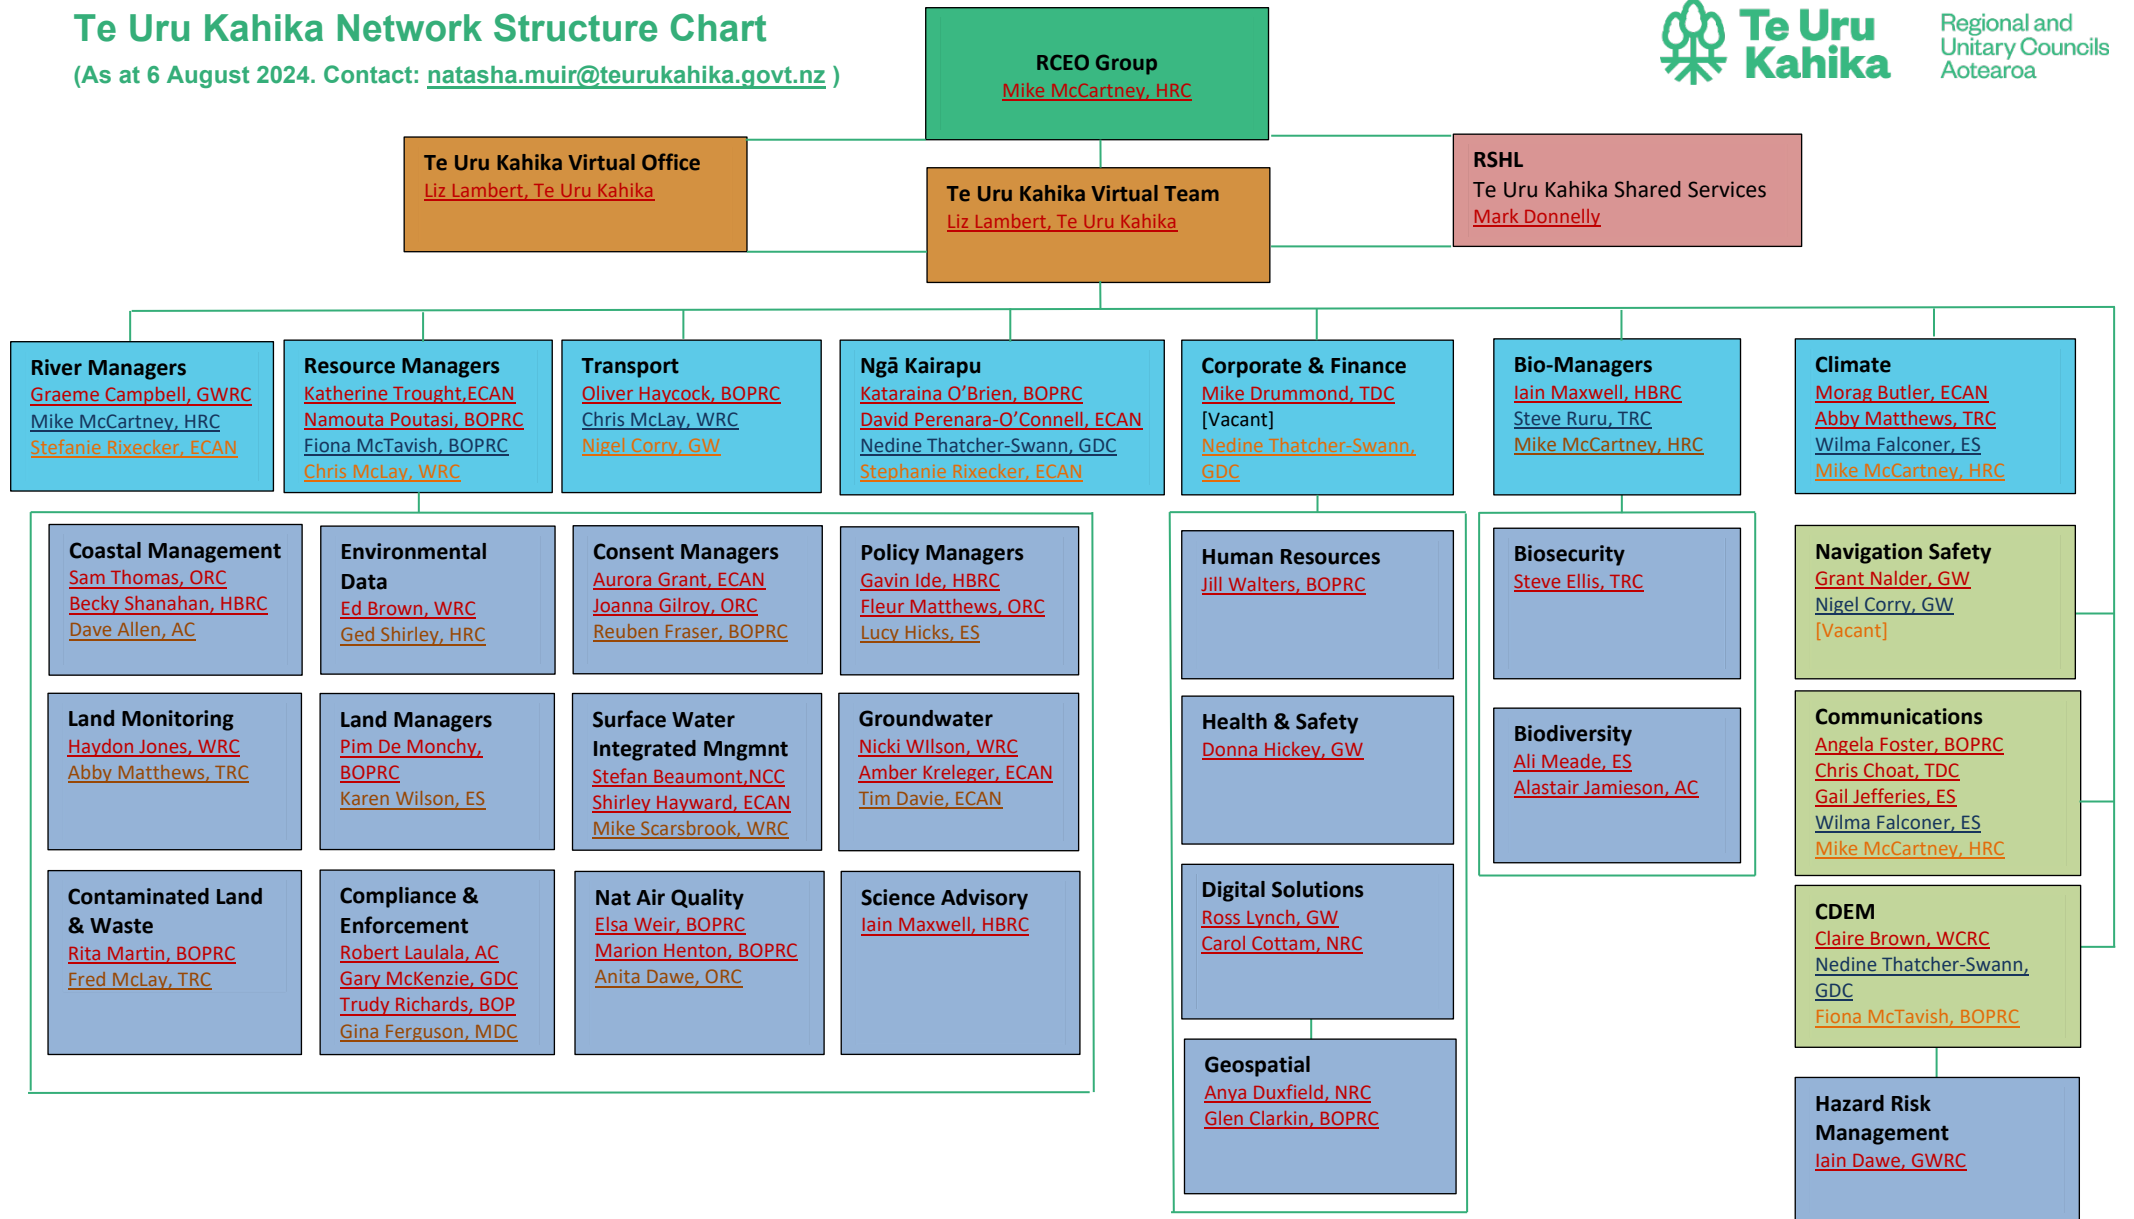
Te Uru Kahika Network Structure Chart
(As at 6 August 2024. Contact: natasha.muir@teurukahika.govt.nz )

RCEO Group
Mike McCartney, HRC

Te Uru Kahika
Regional and Unitary Councils Aotearoa

Te Uru Kahika Virtual Office
Liz Lambert, Te Uru Kahika

Te Uru Kahika Virtual Team
Liz Lambert, Te Uru Kahika

RSHL
Te Uru Kahika Shared Services
Mark Donnelly

River Managers
Graeme Campbell, GWRC
Mike McCartney, HRC
Stefanie Rixecker, ECAN

Resource Managers
Katherine Trought,ECAN
Namouta Poutasi, BOPRC
Fiona McTavish, BOPRC
Chris McLay, WRC

Transport
Oliver Haycock, BOPRC
Chris McLay, WRC
Nigel Corry, GW

Ngā Kairapu
Kataraina O'Brien, BOPRC
David Perenara-O'Connell, ECAN
Nedine Thatcher-Swann, GDC
Stephanie Rixecker, ECAN

Corporate & Finance
Mike Drummond, TDC
[Vacant]
Nedine Thatcher-Swann, GDC

Bio-Managers
Iain Maxwell, HBRC
Steve Ruru, TRC
Mike McCartney, HRC

Climate
Morag Butler, ECAN
Abby Matthews, TRC
Wilma Falconer, ES
Mike McCartney, HRC

Coastal Management
Sam Thomas, ORC
Becky Shanahan, HBRC
Dave Allen, AC

Environmental Data
Ed Brown, WRC
Ged Shirley, HRC

Consent Managers
Aurora Grant, ECAN
Joanna Gilroy, ORC
Reuben Fraser, BOPRC

Policy Managers
Gavin Ide, HBRC
Fleur Matthews, ORC
Lucy Hicks, ES

Human Resources
Jill Walters, BOPRC

Biosecurity
Steve Ellis, TRC

Navigation Safety
Grant Nalder, GW
Nigel Corry, GW
[Vacant]

Land Monitoring
Haydon Jones, WRC
Abby Matthews, TRC

Land Managers
Pim De Monchy, BOPRC
Karen Wilson, ES

Surface Water Integrated Mngmnt
Stefan Beaumont,NCC
Shirley Hayward, ECAN
Mike Scarsbrook, WRC

Groundwater
Nicki WIlson, WRC
Amber Krelger, ECAN
Tim Davie, ECAN

Health & Safety
Donna Hickey, GW

Biodiversity
Ali Meade, ES
Alastair Jamieson, AC

Communications
Angela Foster, BOPRC
Chris Choat, TDC
Gail Jefferies, ES
Wilma Falconer, ES
Mike McCartney, HRC

Contaminated Land & Waste
Rita Martin, BOPRC
Fred McLay, TRC

Compliance & Enforcement
Robert Laulala, AC
Gary McKenzie, GDC
Trudy Richards, BOP
Gina Ferguson, MDC

Nat Air Quality
Elsa Weir, BOPRC
Marion Henton, BOPRC
Anita Dawe, ORC

Science Advisory
Iain Maxwell, HBRC

Digital Solutions
Ross Lynch, GW
Carol Cottam, NRC

CDEM
Claire Brown, WCRC
Nedine Thatcher-Swann, GDC
Fiona McTavish, BOPRC

Geospatial
Anya Duxfield, NRC
Glen Clarkin, BOPRC

Hazard Risk Management
Iain Dawe, GWRC